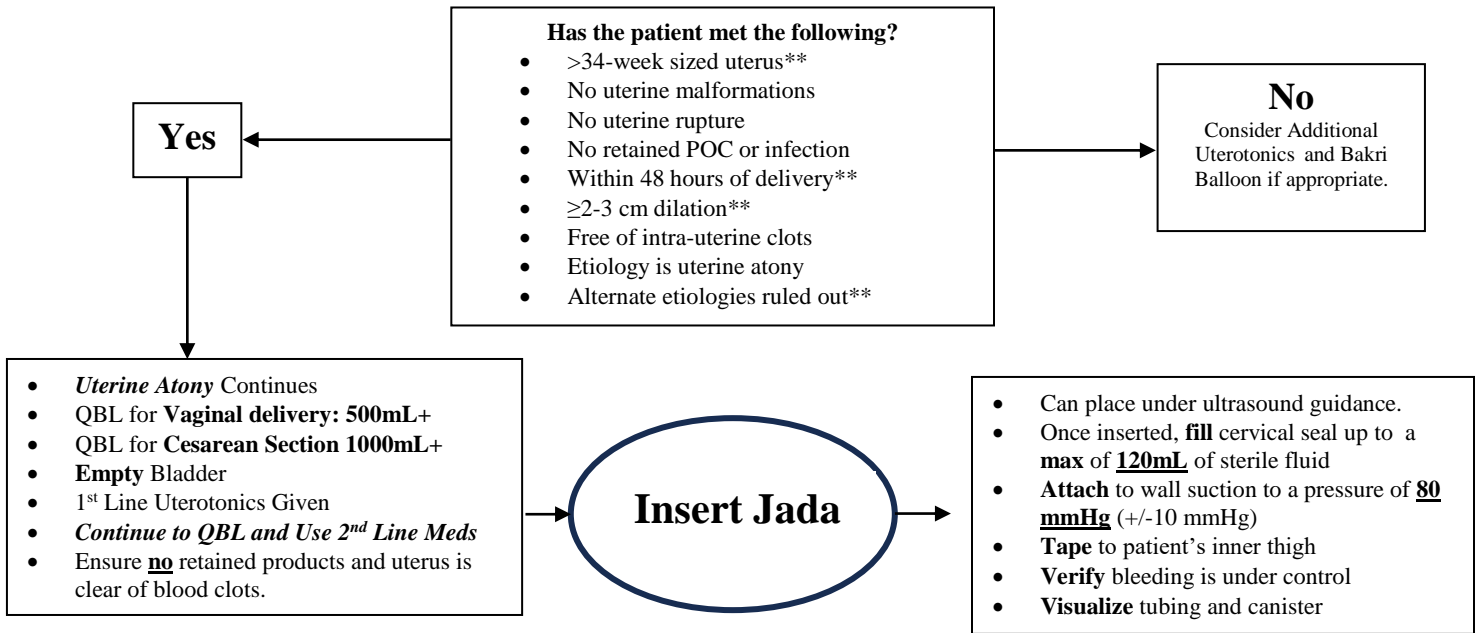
Has the patient met the following?

- >34-week sized uterus**
- No uterine malformations
- No uterine rupture
- No retained POC or infection
- Within 48 hours of delivery**
- ≥2-3 cm dilation**
- Free of intra-uterine clots
- Etiology is uterine atony
- Alternate etiologies ruled out**

Yes

No
Consider Additional Uterotonics and Bakri Balloon if appropriate.

- Uterine Atony Continues
- QBL for Vaginal delivery: 500mL+
- QBL for Cesarean Section 1000mL+
- Empty Bladder
- 1$^{st}$ Line Uterotonics Given
- Continue to QBL and Use 2$^{nd}$ Line Meds
- Ensure no retained products and uterus is clear of blood clots.

Insert Jada

- Can place under ultrasound guidance.
- Once inserted, fill cervical seal up to a max of 120mL of sterile fluid
- Attach to wall suction to a pressure of 80 mmHg (+/-10 mmHg)
- Tape to patient's inner thigh
- Verify bleeding is under control
- Visualize tubing and canister